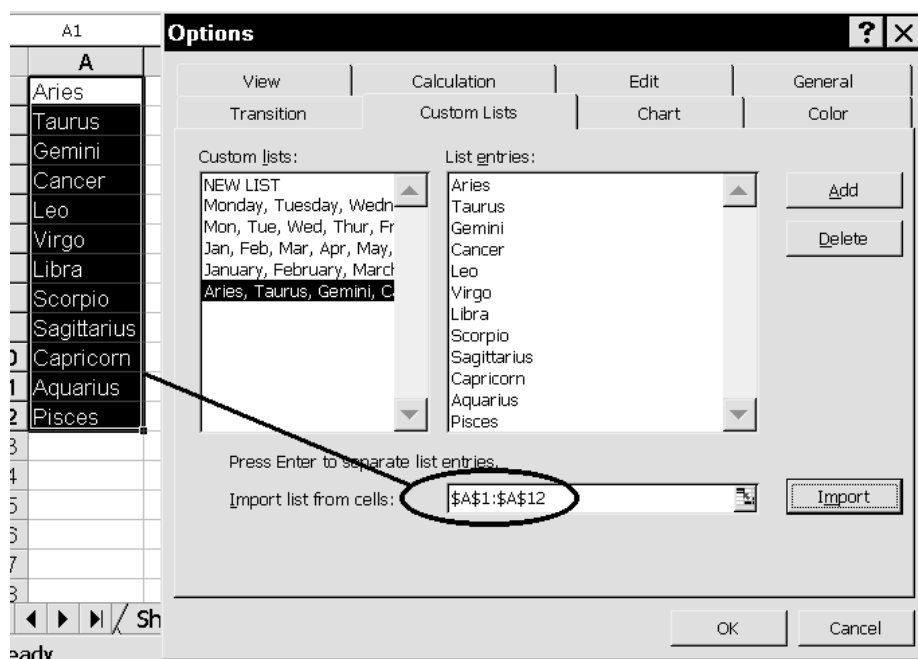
A1

A

Aries
Taurus
Gemini
Cancer
Leo
Virgo
Libra
Scorpio
Sagittarius
0 Capricorn
1 Aquarius
2 Pisces
3
4
5
6
7
8

Sh

eady

Options

?

View | Calculation | Edit | General

Transition | Custom Lists | Chart | Color

Custom lists:

NEW LIST
Monday, Tuesday, Wedn
Mon, Tue, Wed, Thur, Fr
Jan, Feb, Mar, Apr, May,
January, February, March
Aries, Taurus, Gemini, C

List entries:

Aries
Taurus
Gemini
Cancer
Leo
Virgo
Libra
Scorpio
Sagittarius
Capricorn
Aquarius
Pisces

Add

Delete

Press Enter to separate list entries.

Import list from cells: $A$1:$A$12

Import

OK

Cancel